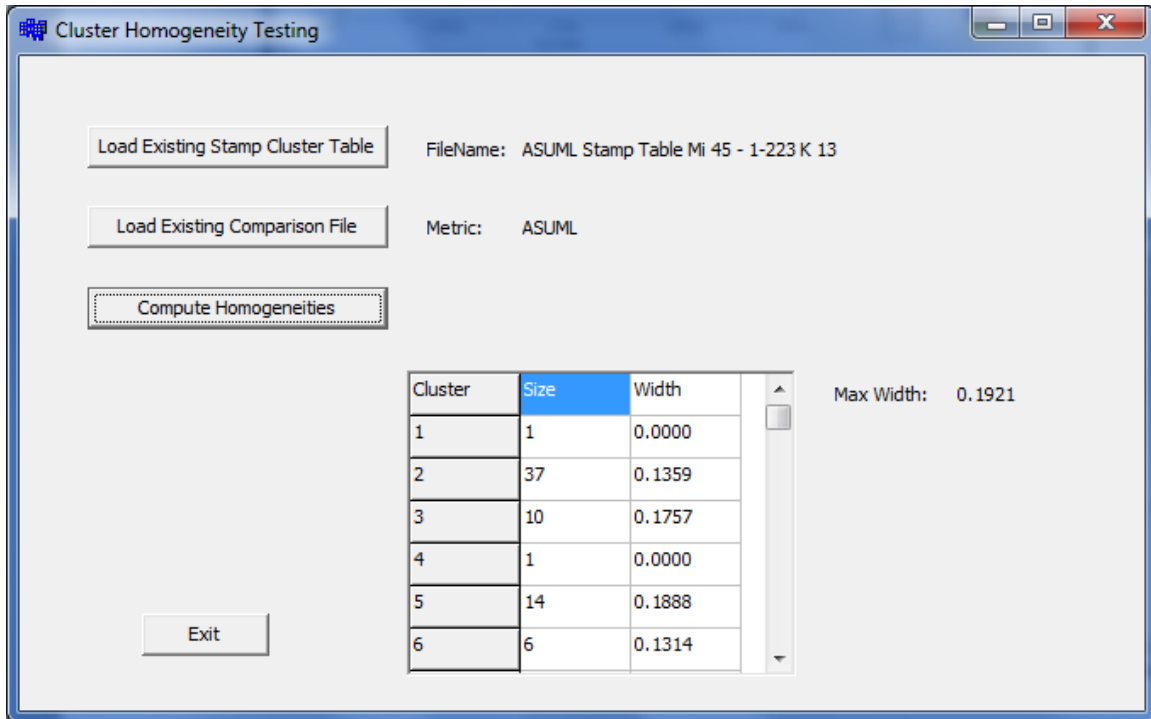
Cluster Homogeneity Testing

Load Existing Stamp Cluster Table

FileName: ASUML Stamp Table Mi 45 - 1-223 K 13

Load Existing Comparison File

Metric: ASUML

Compute Homogeneities

| Cluster | Size | Width |
|---|---|---|
| 1 | 1 | 0.0000 |
| 2 | 37 | 0.1359 |
| 3 | 10 | 0.1757 |
| 4 | 1 | 0.0000 |
| 5 | 14 | 0.1888 |
| 6 | 6 | 0.1314 |

Max Width: 0.1921

Exit